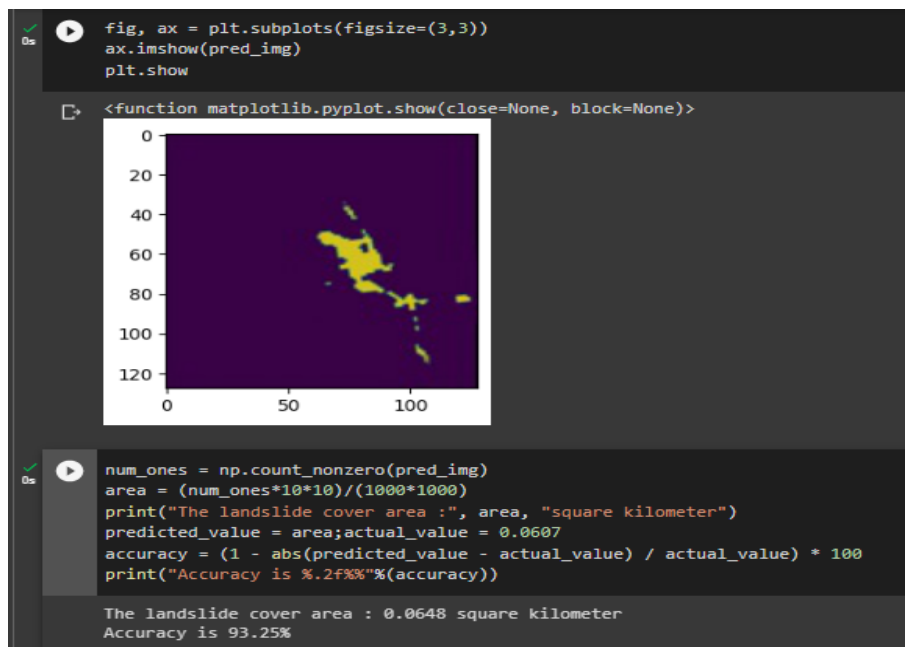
0s

fig, ax = plt.subplots(figsize=(3,3))
ax.imshow(pred_img)
plt.show

<function matplotlib.pyplot.show(close=None, block=None)>

0
20
40
60
80
100
120
0
50
100

0s

num_ones = np.count_nonzero(pred_img)
area = (num_ones*10*10)/(1000*1000)
print("The landslide cover area :", area, "square kilometer")
predicted_value = area;actual_value = 0.0607
accuracy = (1 - abs(predicted_value - actual_value) / actual_value) * 100
print("Accuracy is %.2f%%"%(accuracy))

The landslide cover area : 0.0648 square kilometer
Accuracy is 93.25%